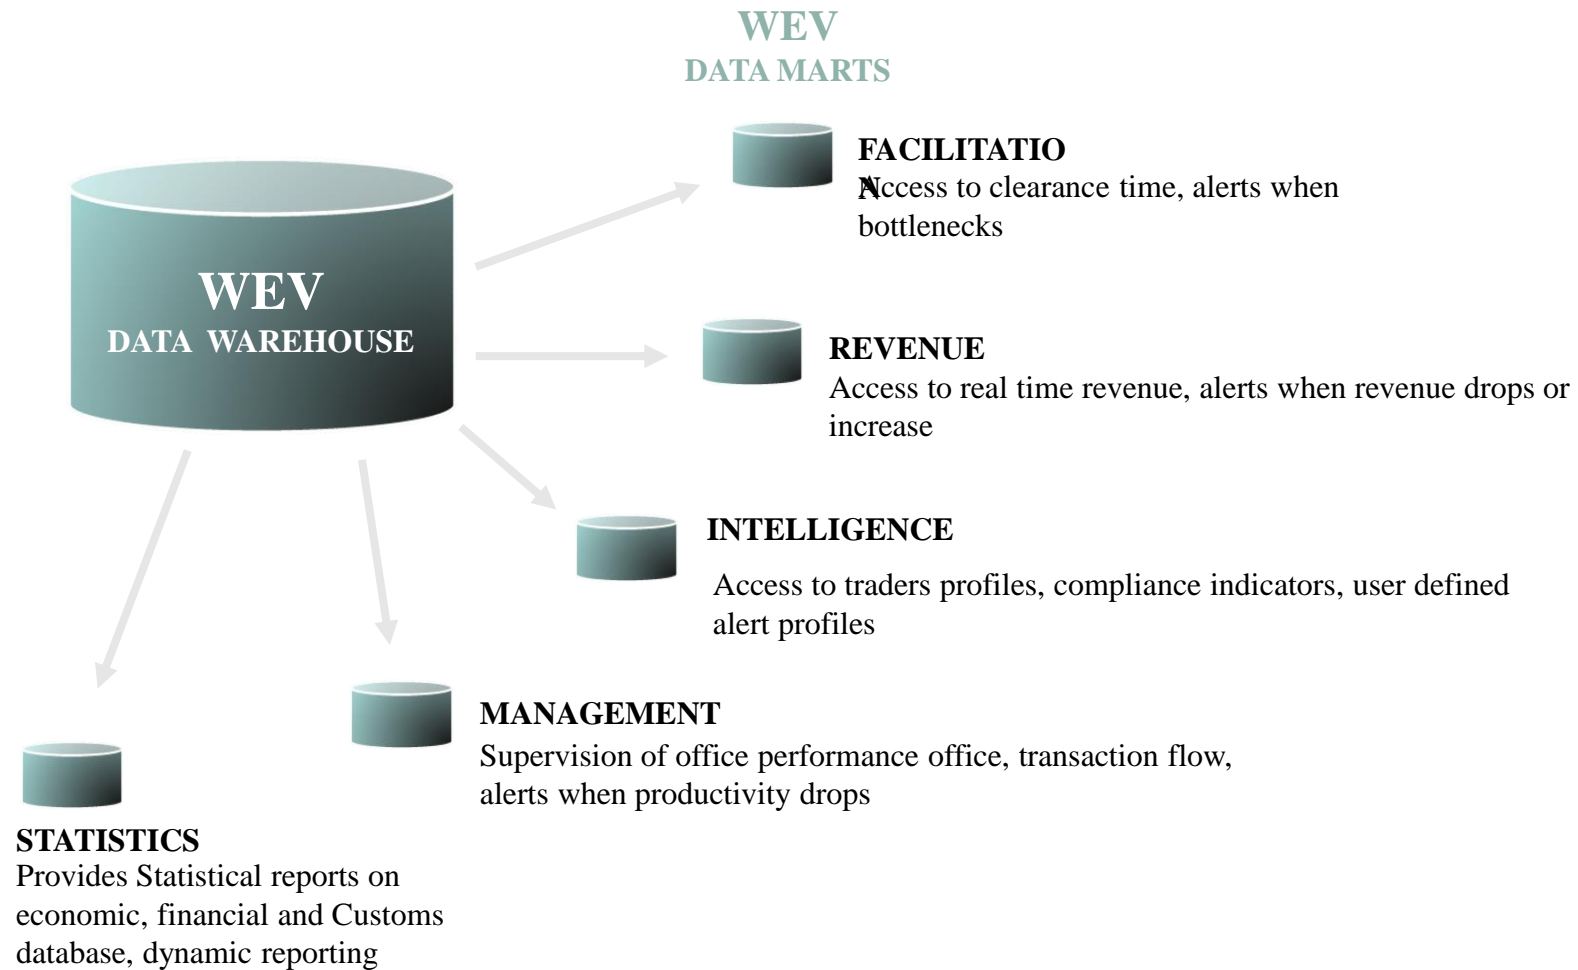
WEV
DATA MARTS

WEV
DATA WAREHOUSE

FACILITATIO
N
Access to clearance time, alerts when bottlenecks

REVENUE
Access to real time revenue, alerts when revenue drops or increase

INTELLIGENCE
Access to traders profiles, compliance indicators, user defined alert profiles

MANAGEMENT
Supervision of office performance office, transaction flow, alerts when productivity drops

STATISTICS
Provides Statistical reports on economic, financial and Customs database, dynamic reporting